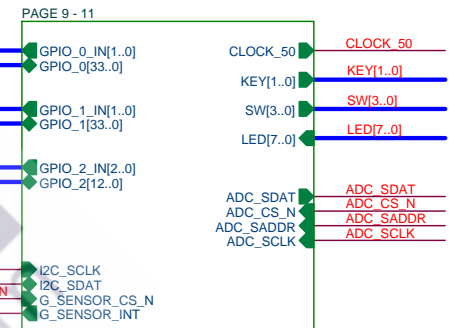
PAGE 9 - 11

GPIO_0_IN[1..0]
GPIO_0[33..0]

GPIO_1_IN[1..0]
GPIO_1[33..0]

GPIO_2_IN[2..0]
GPIO_2[12..0]

I2C_SCLK
I2C_SDAT
G_SENSOR_CS_N
G_SENSOR_INT

N

CLOCK_50
KEY[1..0]
SW[3..0]
LED[7..0]

ADC_SDAT
ADC_CS_N
ADC_SADDR
ADC_SCLK

CLOCK_50
KEY[1..0]
SW[3..0]
LED[7..0]

ADC_SDAT
ADC_CS_N
ADC_SADDR
ADC_SCLK